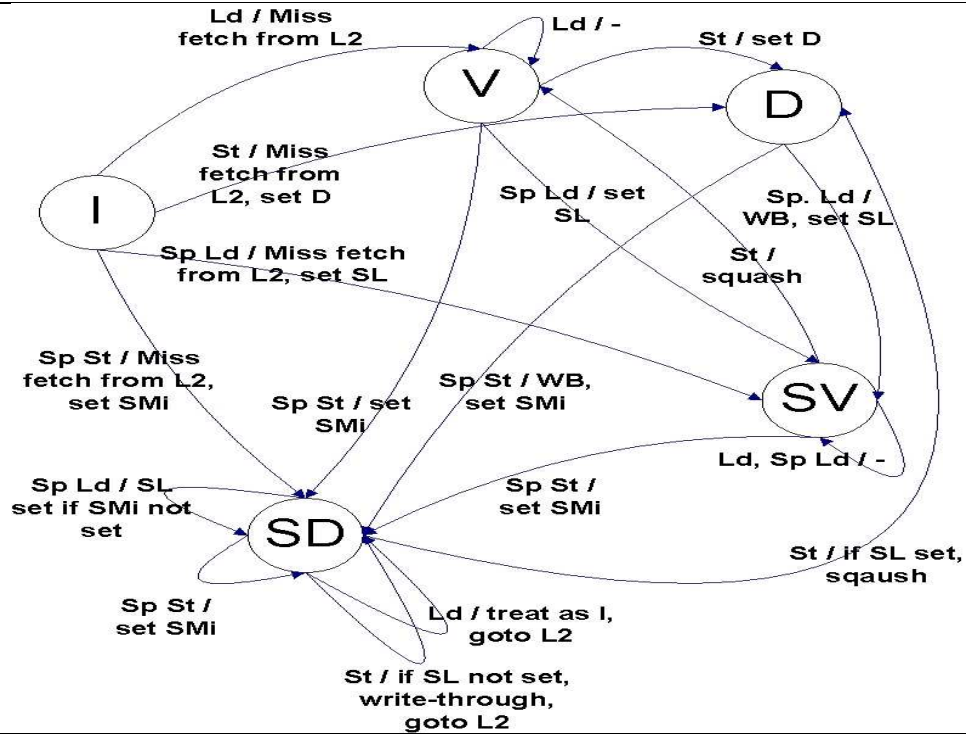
Ld / Miss fetch from L2

Ld / -

St / set D

V

D

St / Miss fetch from L2, set D

I

Sp Ld / set SL

Sp. Ld / WB, set SL

Sp Ld / Miss fetch from L2, set SL

St / squash

Sp St / Miss fetch from L2, set SMi

Sp St / set SMi

Sp St / WB, set SMi

SV

Ld, Sp Ld / -

Sp Ld / SL set if SMi not set

Sp St / set SMi

SD

St / if SL set, sqaush

Sp St / set SMi

Ld / treat as I, goto L2

St / if SL not set, write-through, goto L2